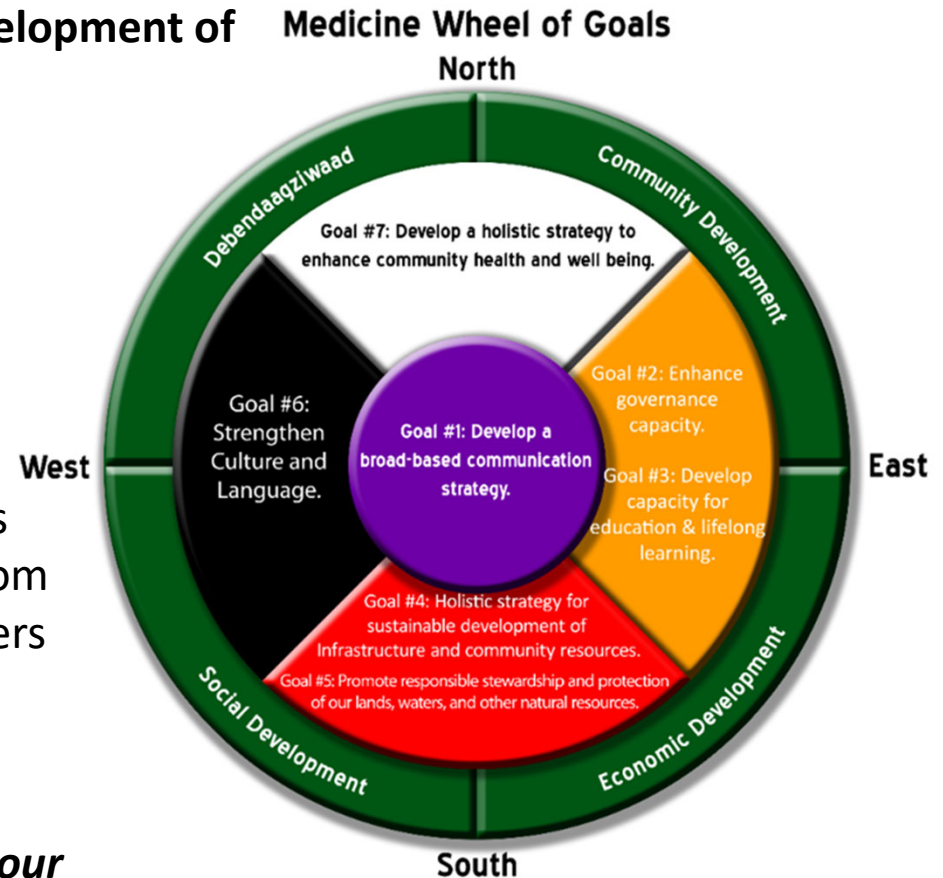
elopment of

s
om
ers

our

Medicine Wheel of Goals

North

Debendaagziwaad

Community Development

Goal #7: Develop a holistic strategy to enhance community health and well being.

Goal #6: Strengthen Culture and Language.

Goal #1: Develop a broad-based communication strategy.

Goal #2: Enhance governance capacity.

Goal #3: Develop capacity for education & lifelong learning.

West

East

Goal #4: Holistic strategy for sustainable development of Infrastructure and community resources.

Goal #5: Promote responsible stewardship and protection of our lands, waters, and other natural resources.

Social Development

Economic Development

South